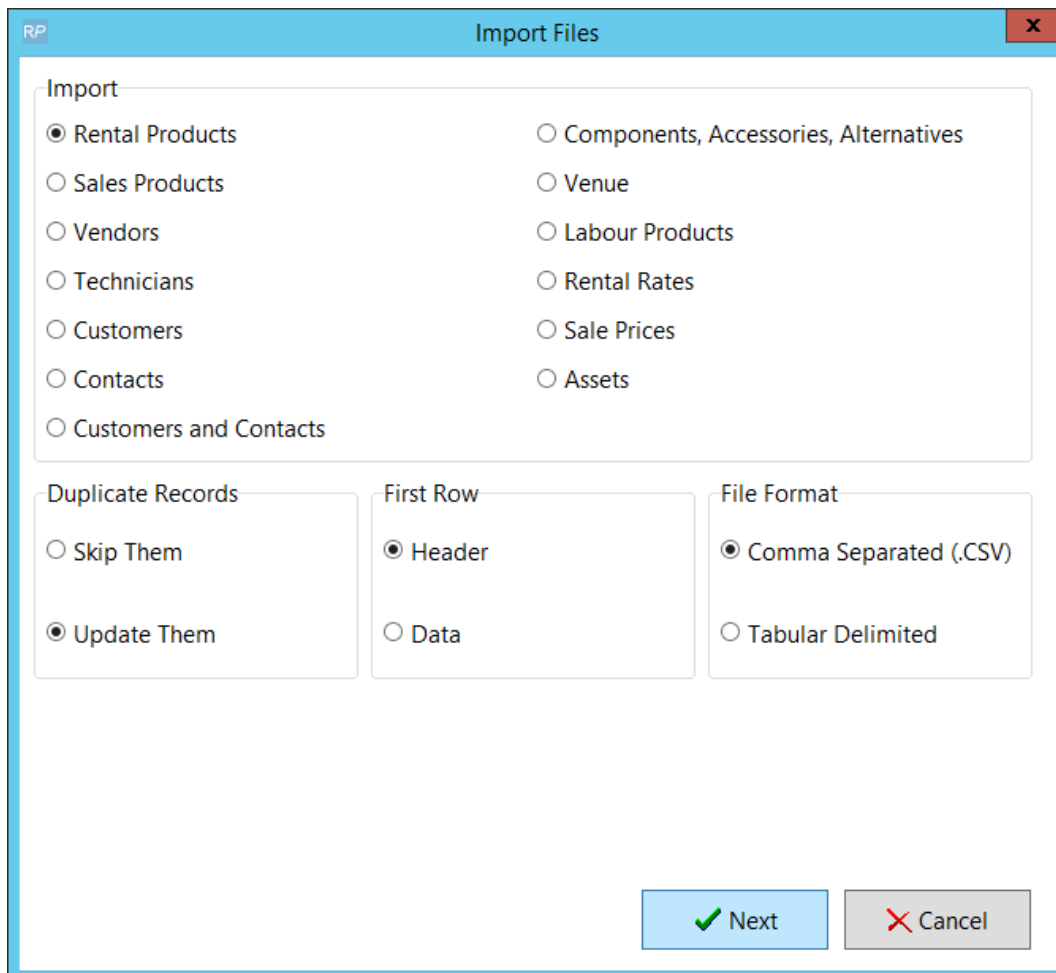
RP
Import Files
x

Import
Rental Products
Sales Products
Vendors
Technicians
Customers
Contacts
Customers and Contacts

Components, Accessories, Alternatives
Venue
Labour Products
Rental Rates
Sale Prices
Assets

Duplicate Records
Skip Them
Update Them

First Row
Header
Data

File Format
Comma Separated (.CSV)
Tabular Delimited

Next
Cancel